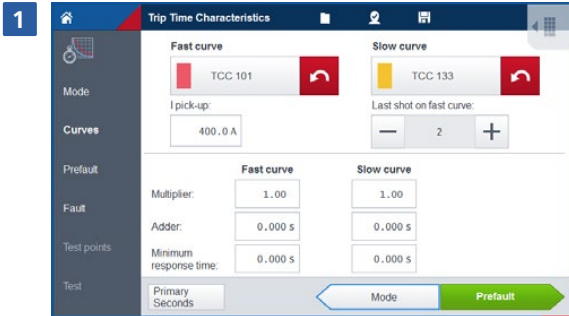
1

Trip Time Characteristics

Mode
Curves
Prefault
Fault
Test points
Test

Fast curve
TCC 101
I pick-up:
400.0 A

Slow curve
TCC 133
Last shot on fast curve:
—
2
+

| | Fast curve | Slow curve |
|---|---|---|
| Multiplier: | 1.00 | 1.00 |
| Adder: | 0.000 s | 0.000 s |
| Minimum response time: | 0.000 s | 0.000 s |

Primary Seconds
Mode
Prefault